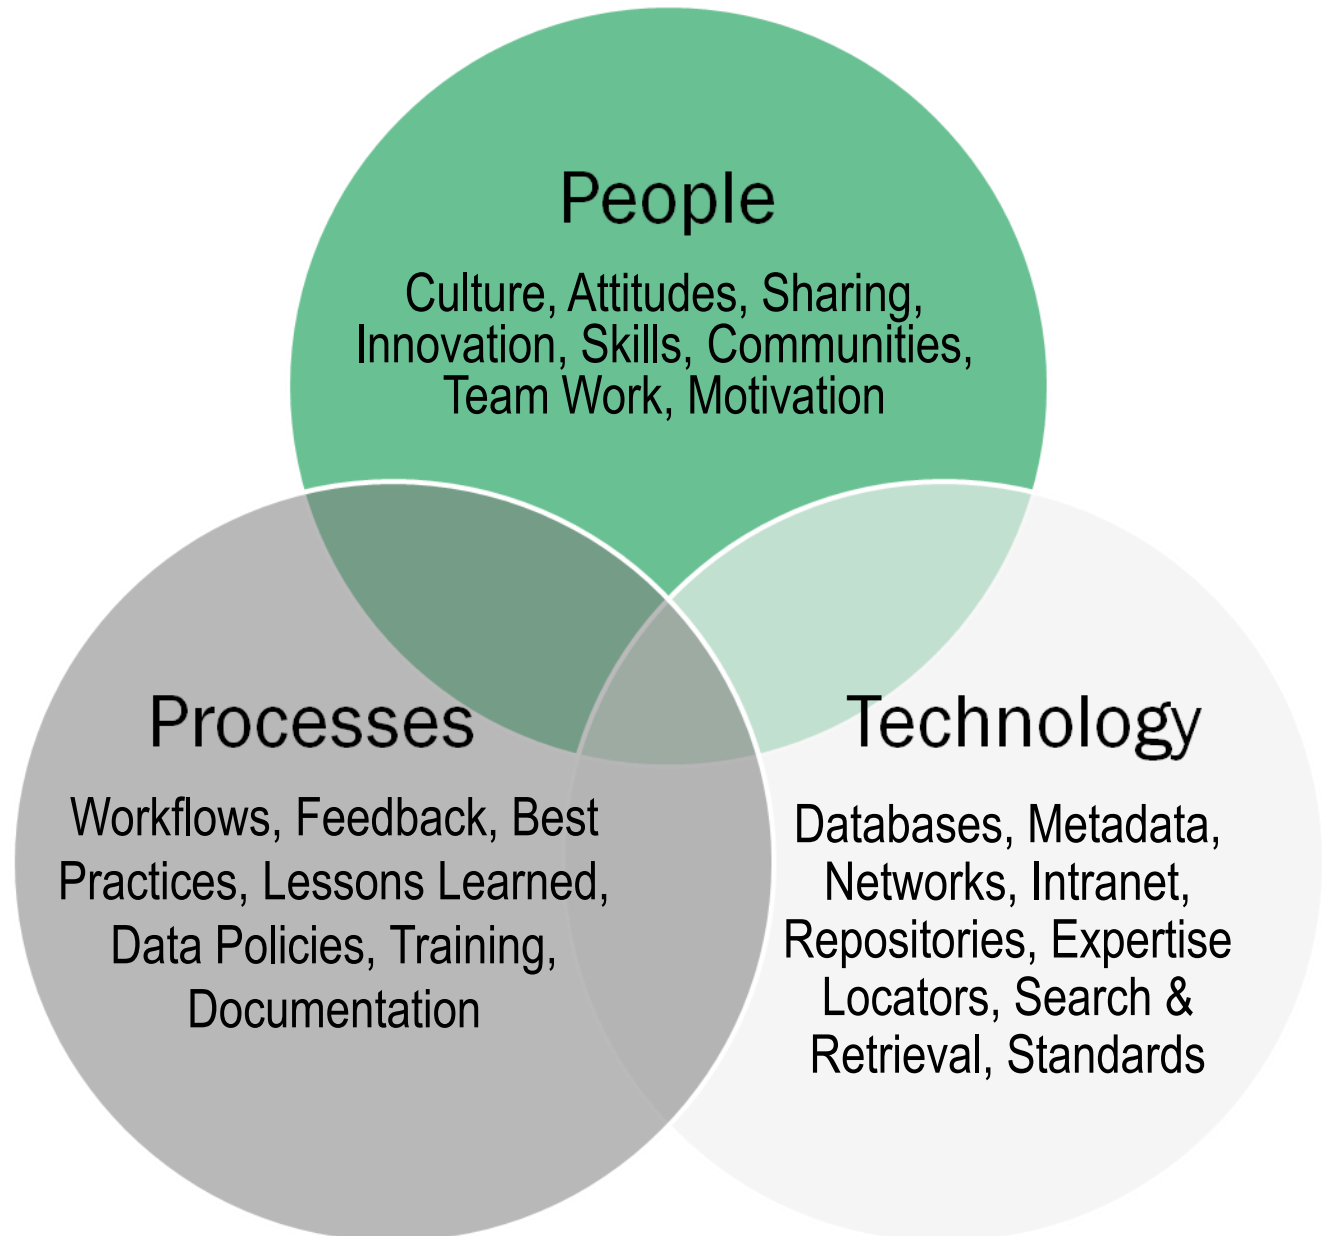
People

Culture, Attitudes, Sharing, Innovation, Skills, Communities, Team Work, Motivation

Processes

Workflows, Feedback, Best Practices, Lessons Learned, Data Policies, Training, Documentation

Technology

Databases, Metadata, Networks, Intranet, Repositories, Expertise Locators, Search & Retrieval, Standards